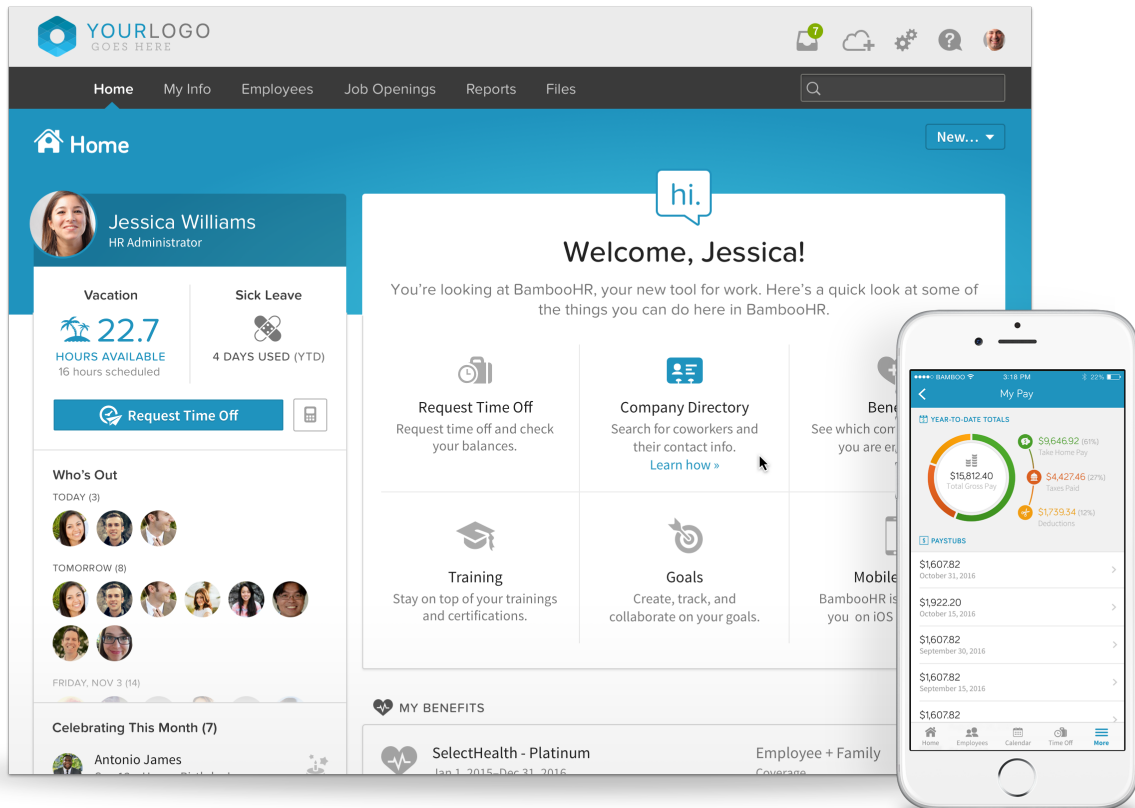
YOURLOGO
GOES HERE

7

Home My Info Employees Job Openings Reports Files

Home

New...

Jessica Williams
HR Administrator

Vacation
22.7
HOURS AVAILABLE
16 hours scheduled

Sick Leave
4 DAYS USED (YTD)

Request Time Off

Who's Out
TODAY (3)

TOMORROW (8)

FRIDAY, NOV 3 (14)

Celebrating This Month (7)

Antonio James

hi.

Welcome, Jessica!

You're looking at BambooHR, your new tool for work. Here's a quick look at some of the things you can do here in BambooHR.

Request Time Off
Request time off and check your balances.

Company Directory
Search for coworkers and their contact info.
Learn how »

Bene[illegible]
See which com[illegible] you are er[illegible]

Training
Stay on top of your trainings and certifications.

Goals
Create, track, and collaborate on your goals.

Mobile
BambooHR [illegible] you on iOS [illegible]

MY BENEFITS

SelectHealth - Platinum
Jan 1, 2015 - Dec 31, 2016

Employee + Family
Coverage

●●●●○ BAMBOO 3:18 PM 22%
My Pay

YEAR-TO-DATE TOTALS
$15,812.40
Total Gross Pay
$9,646.92 (61%)
Take Home Pay
$4,427.46 (27%)
Taxes Paid
$1,739.34 (12%)
Deductions

PAYSTUBS
$1,607.82
October 31, 2016
$1,922.20
October 15, 2016
$1,607.82
September 30, 2016
$1,607.82
September 15, 2016
$1,607.82

Home Employees Calendar Time Off More